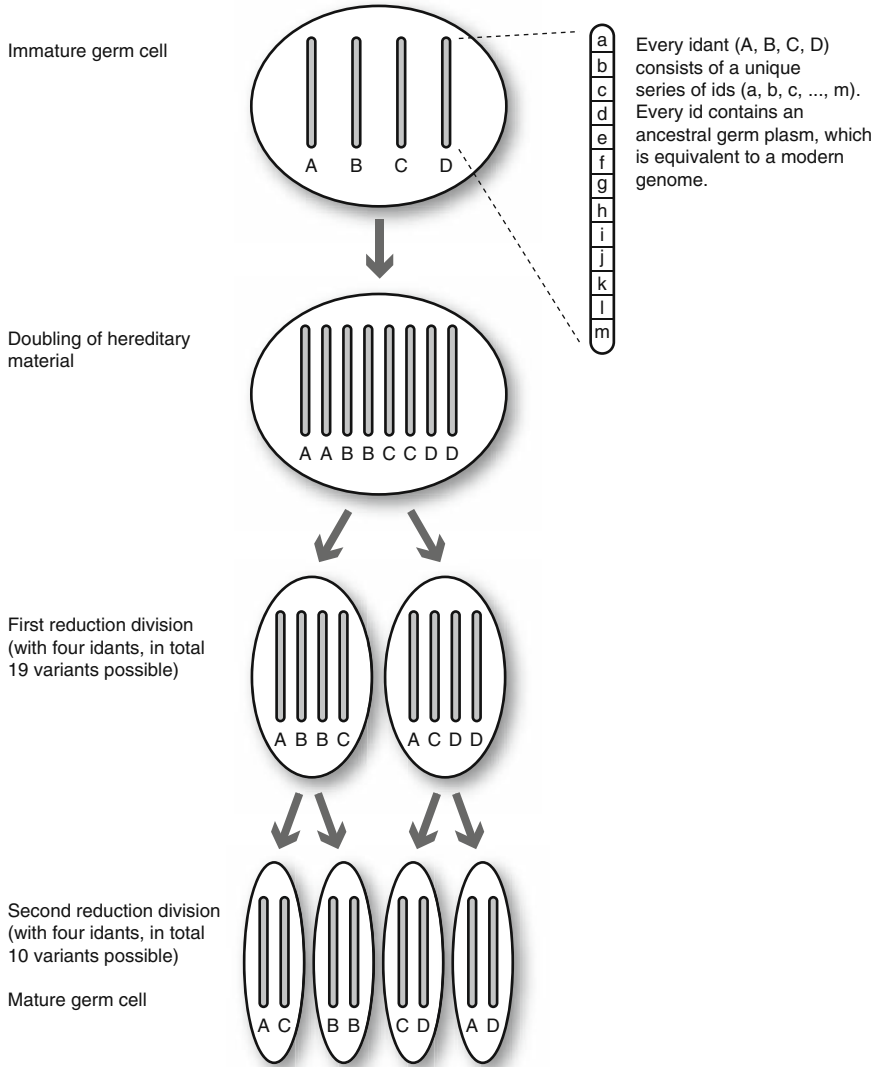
Immature germ cell

A B C D

a
b
c
d
e
f
g
h
i
j
k
l
m

Every idant (A, B, C, D) consists of a unique series of ids (a, b, c, ..., m). Every id contains an ancestral germ plasm, which is equivalent to a modern genome.

Doubling of hereditary material

A A B B C C D D

First reduction division (with four idants, in total 19 variants possible)

A B B C

A C D D

Second reduction division (with four idants, in total 10 variants possible)

Mature germ cell

A C

B B

C D

A D